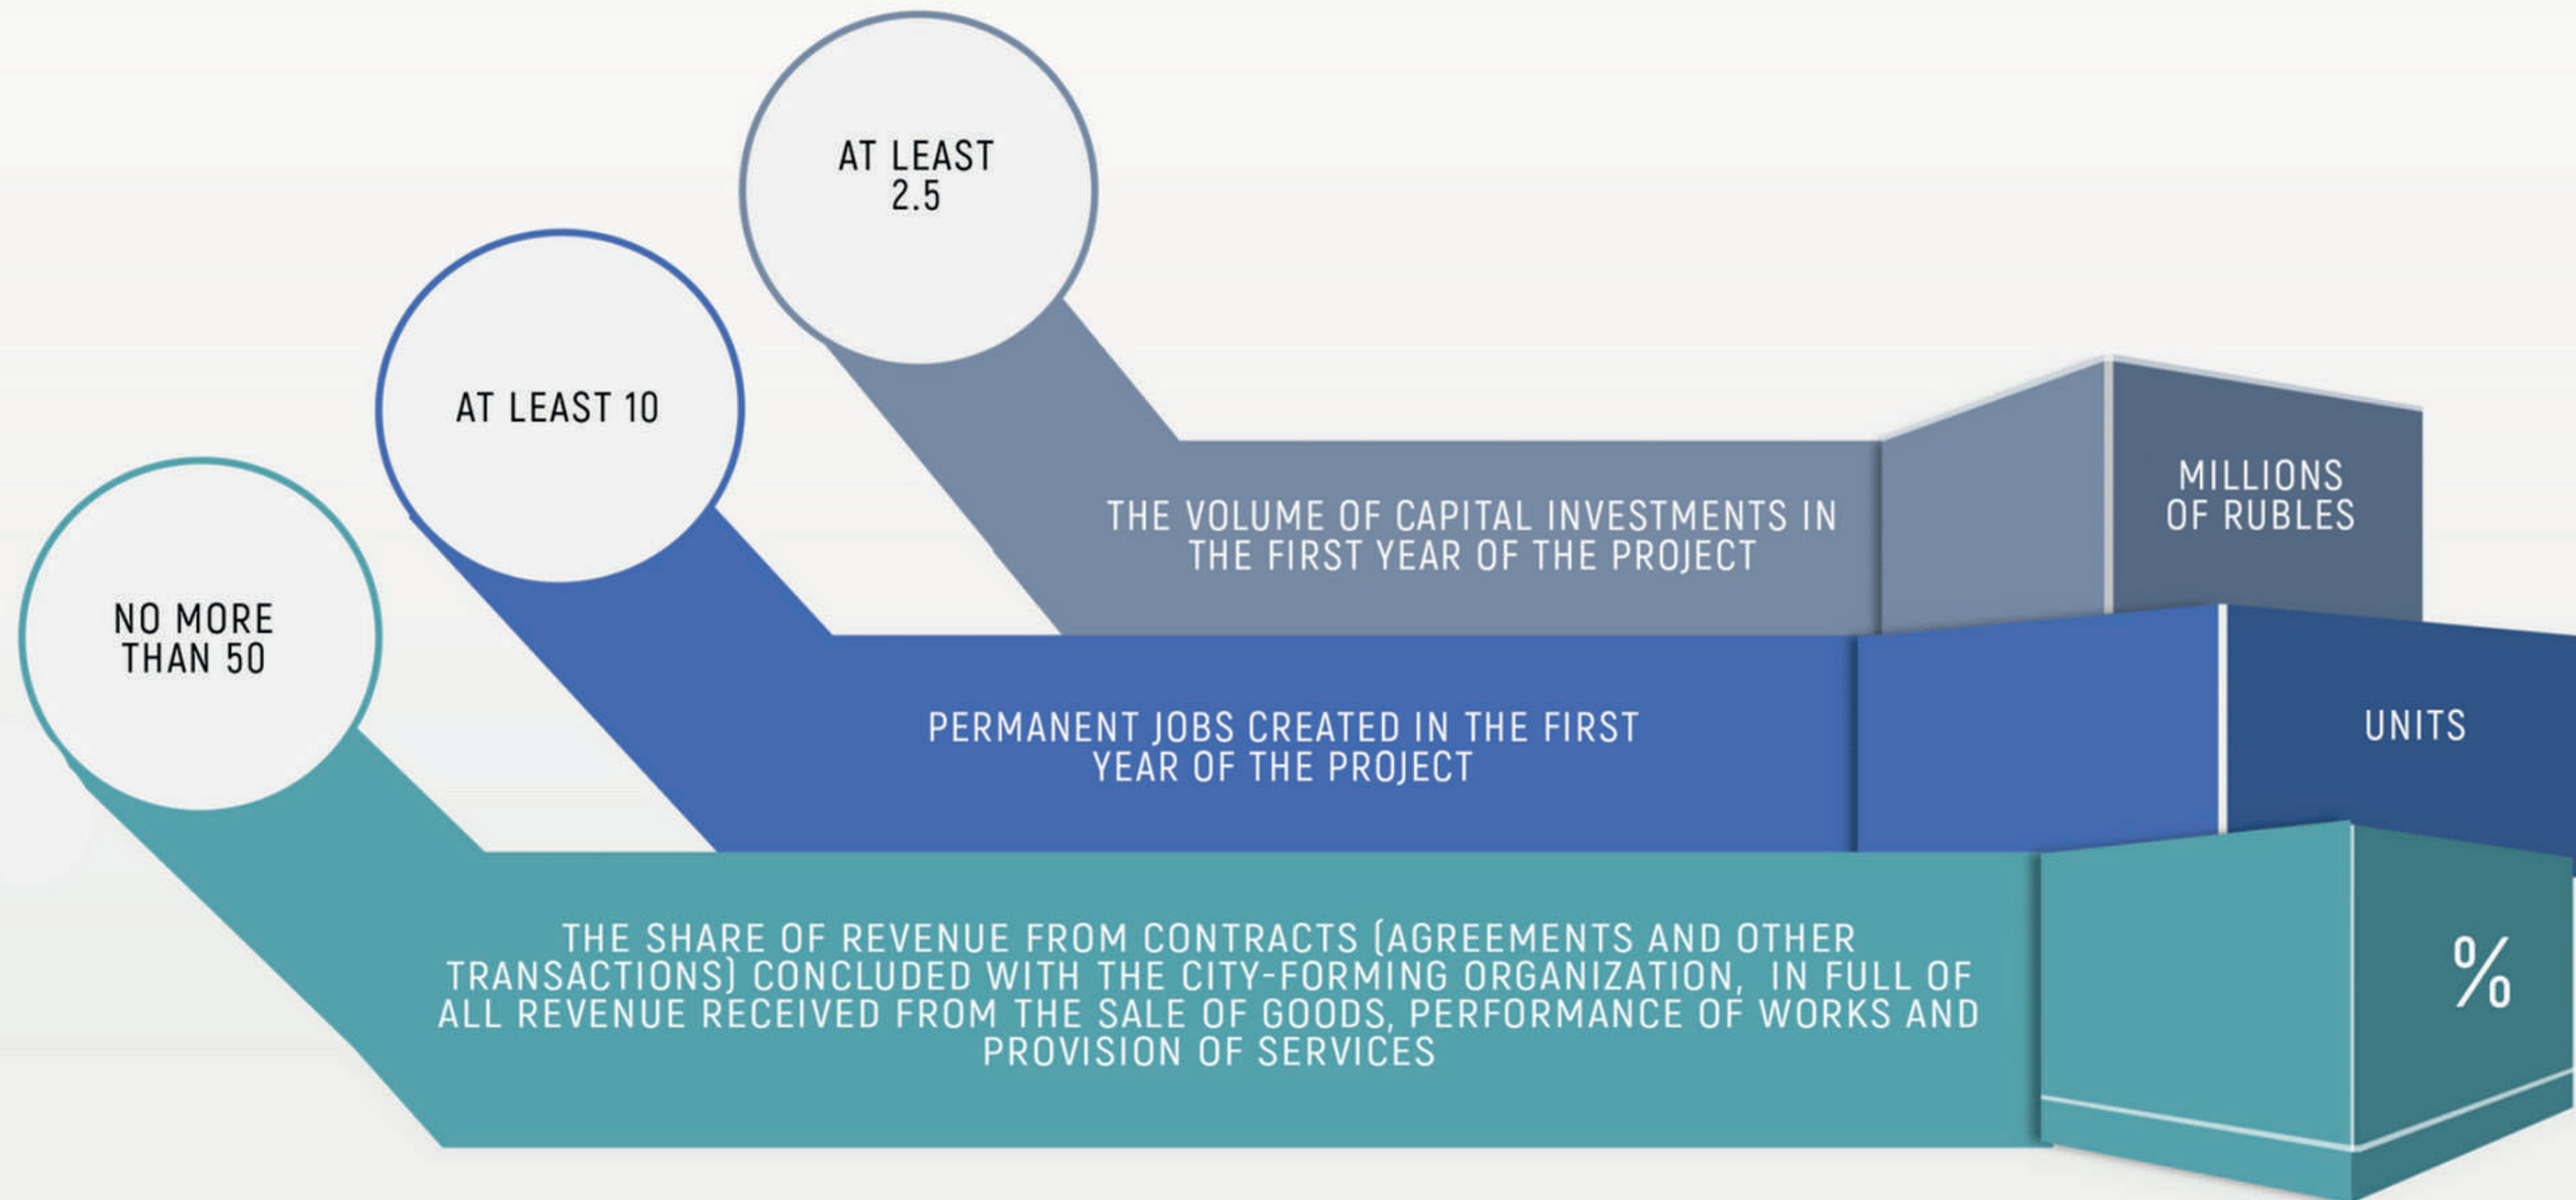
AT LEAST 2.5

AT LEAST 10

NO MORE THAN 50

THE VOLUME OF CAPITAL INVESTMENTS IN THE FIRST YEAR OF THE PROJECT

MILLIONS OF RUBLES

PERMANENT JOBS CREATED IN THE FIRST YEAR OF THE PROJECT

UNITS

THE SHARE OF REVENUE FROM CONTRACTS (AGREEMENTS AND OTHER TRANSACTIONS) CONCLUDED WITH THE CITY-FORMING ORGANIZATION, IN FULL OF ALL REVENUE RECEIVED FROM THE SALE OF GOODS, PERFORMANCE OF WORKS AND PROVISION OF SERVICES

%